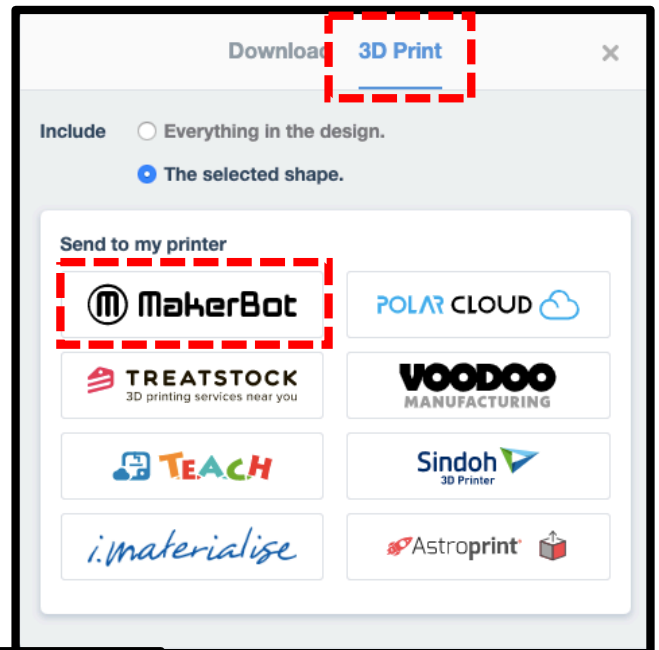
Download 3D Print ×

Include ○ Everything in the design.

◉ The selected shape.

Send to my printer

MakerBot

POLAR CLOUD

TREATSTOCK
3D printing services near you

VOODOO
MANUFACTURING

TEACH

Sindoh
3D Printer

i.materialise

Astroprint